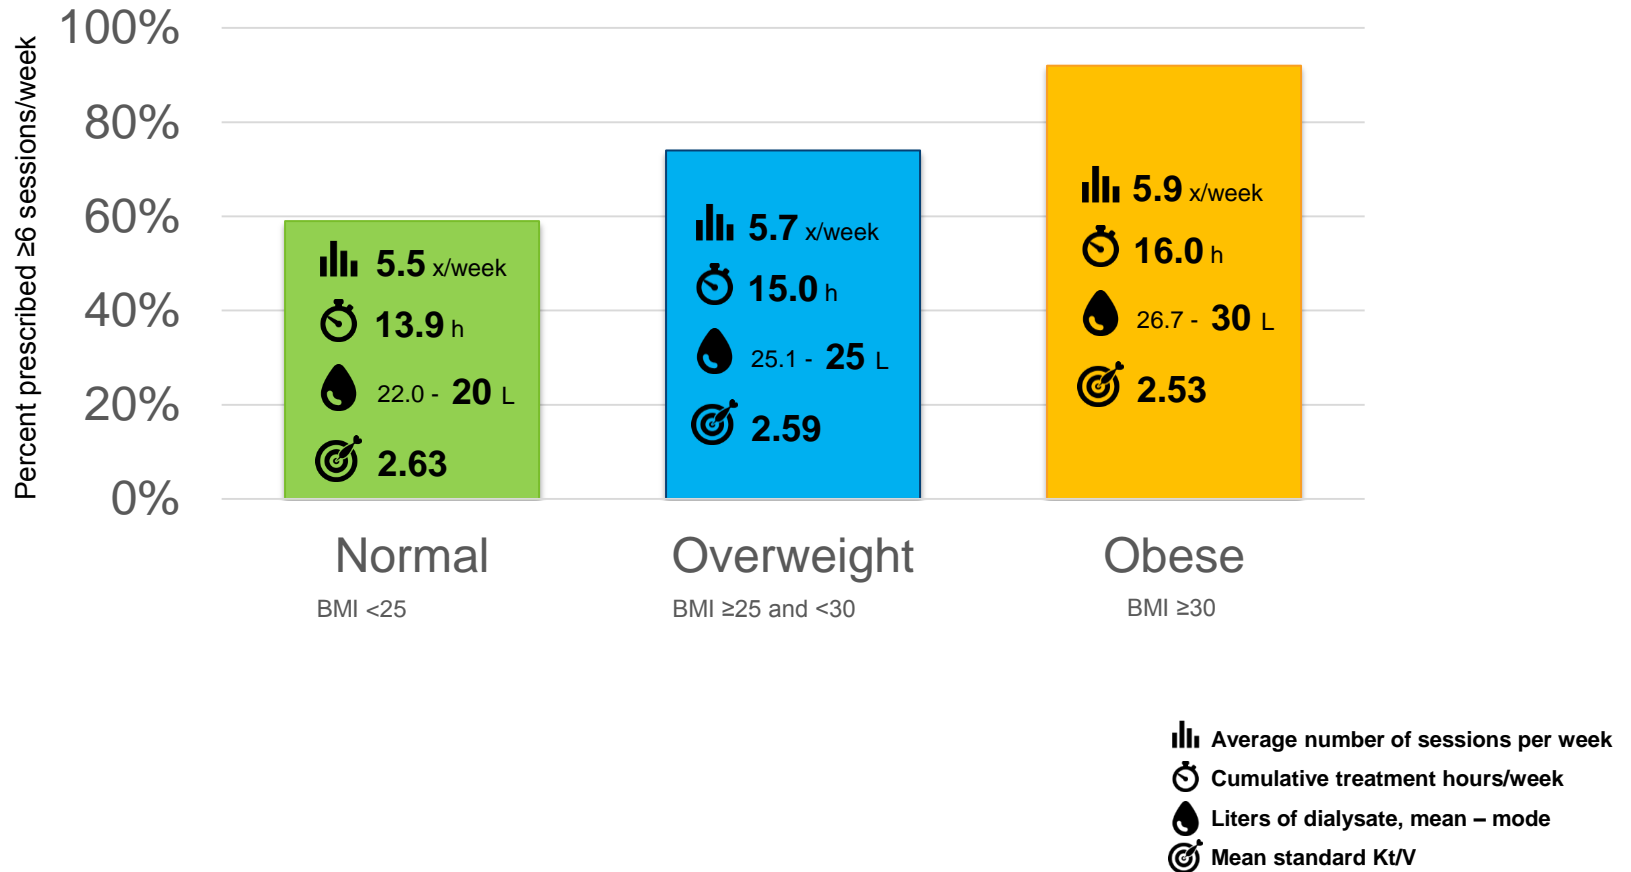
Percent prescribed ≥6 sessions/week

100%
80%
60%
40%
20%
0%

5.5 x/week
13.9 h
22.0 - 20 L
2.63

5.7 x/week
15.0 h
25.1 - 25 L
2.59

5.9 x/week
16.0 h
26.7 - 30 L
2.53

Normal
BMI <25

Overweight
BMI ≥25 and <30

Obese
BMI ≥30

Average number of sessions per week
Cumulative treatment hours/week
Liters of dialysate, mean – mode
Mean standard Kt/V